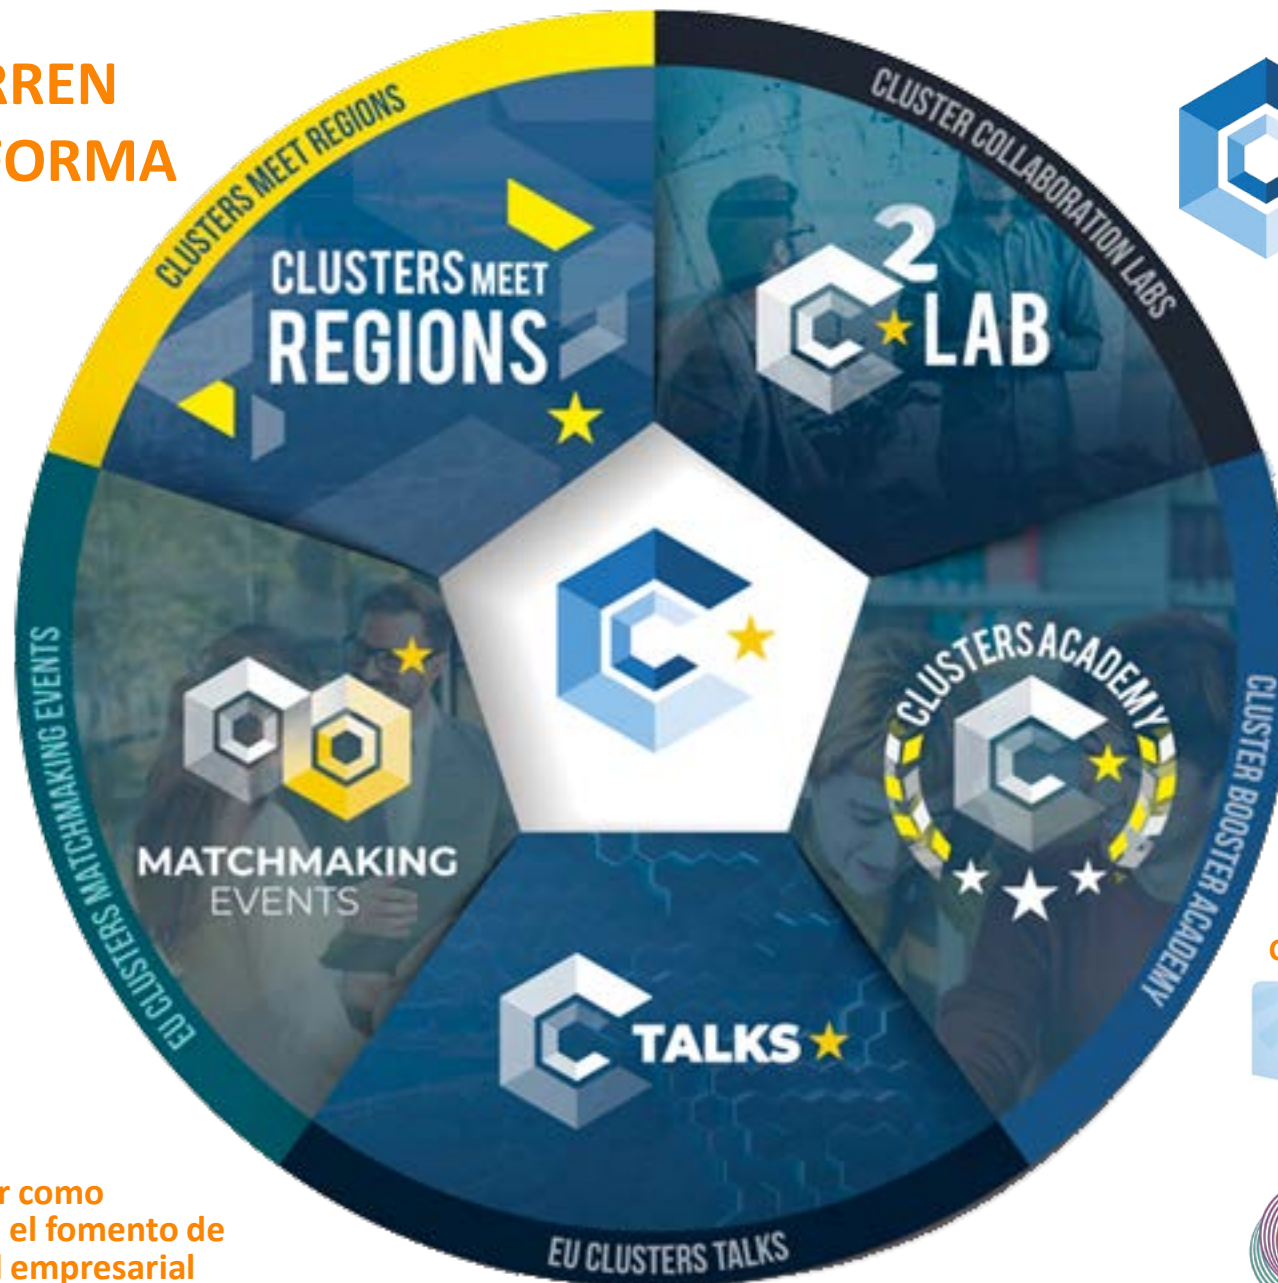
RREN
FORMA

CLUSTERS MEET REGIONS

CLUSTERS MEET
REGIONS

CLUSTER COLLABORATION LABS

$C^2$ LAB

EU CLUSTERS MATCHMAKING EVENTS

MATCHMAKING
EVENTS

CLUSTERS ACADEMY

CLUSTER BOOSTER ACADEMY

TALKS

EU CLUSTERS TALKS

r como
el fomento de
l empresarial